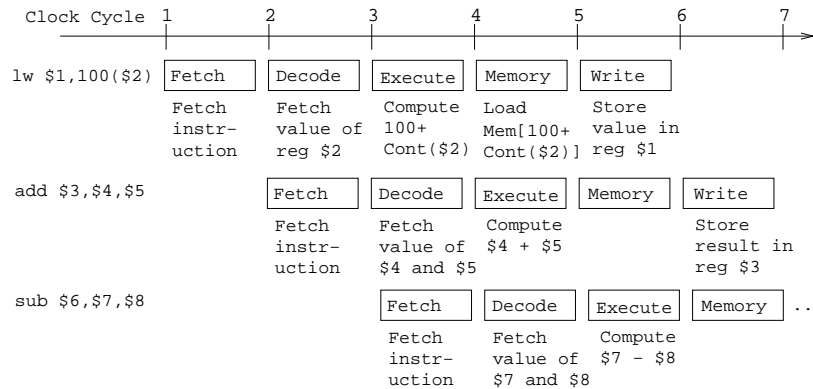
Clock Cycle 1 2 3 4 5 6 7

lw \$1,100(\$2)

Fetch

Fetch instruction

Decode

Fetch value of reg \$2

Execute

Compute 100+ Cont(\$2)

Memory

Load Mem[100+ Cont(\$2)]

Write

Store value in reg \$1

add \$3,\$4,\$5

Fetch

Fetch instruction

Decode

Fetch value of \$4 and \$5

Execute

Compute \$4 + \$5

Memory

Write

Store result in reg \$3

sub \$6,\$7,\$8

Fetch

Fetch instruction

Decode

Fetch value of \$7 and \$8

Execute

Compute \$7 – \$8

Memory

..